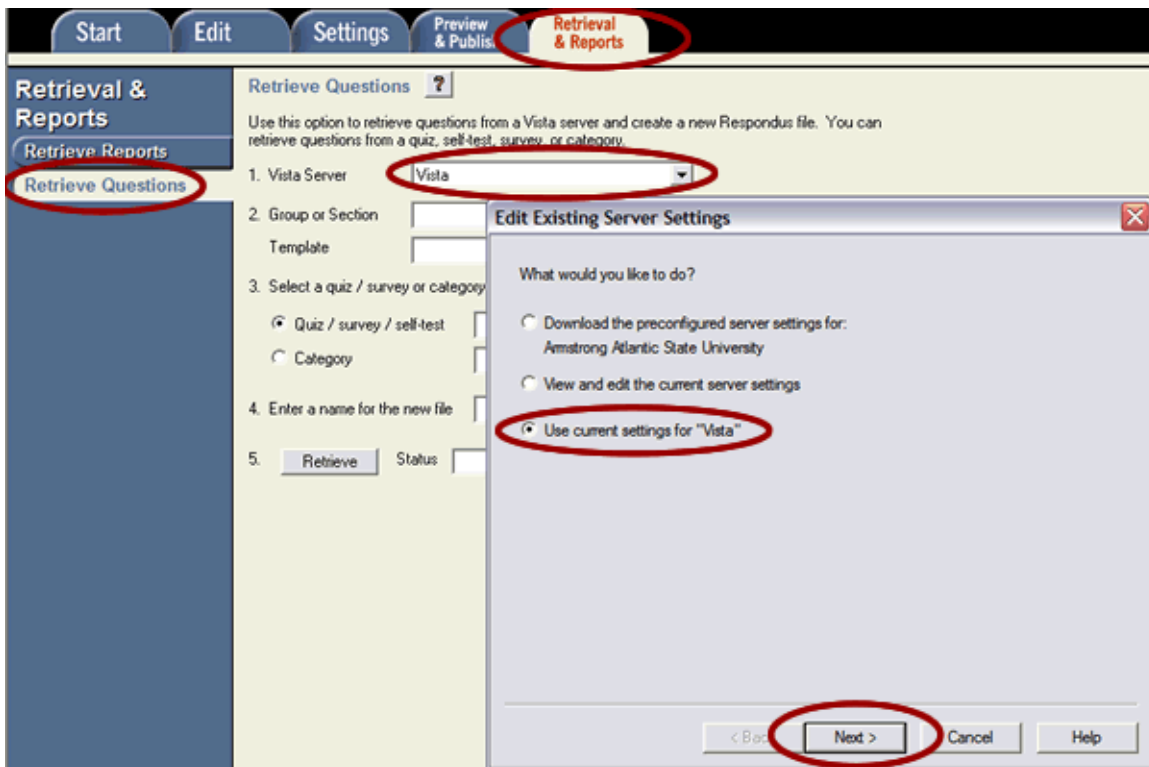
Start Edit Settings Preview & Publis Retrieval & Reports

Retrieval & Reports

Retrieve Reports

Retrieve Questions

Retrieve Questions ?

Use this option to retrieve questions from a Vista server and create a new Respondus file. You can retrieve questions from a quiz, self-test, survey, or category.

1. Vista Server Vista

2. Group or Section

Template

3. Select a quiz / survey or category

Quiz / survey / self-test

Category

4. Enter a name for the new file

5. Retrieve Status

Edit Existing Server Settings

What would you like to do?

Download the preconfigured server settings for: Armstrong Atlantic State University

View and edit the current server settings

Use current settings for "Vista"

< Bac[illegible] Next > Cancel Help